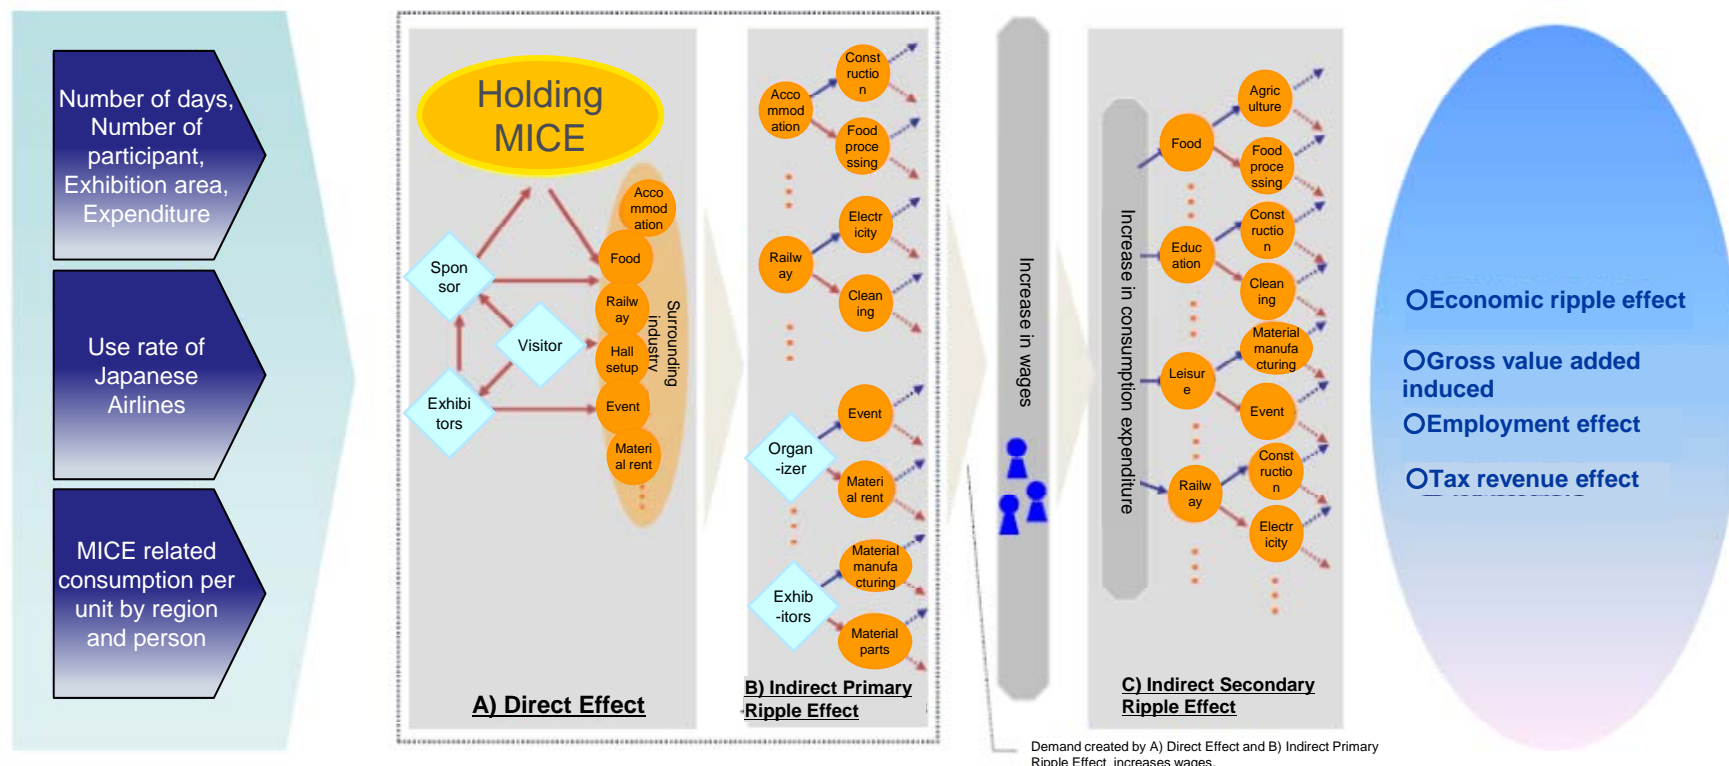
Number of days, Number of participant, Exhibition area, Expenditure

Use rate of Japanese Airlines

MICE related consumption per unit by region and person

Holding MICE

Spon sor

Visitor

Exhibi tors

Acco mmod ation

Food

Railw ay

Hall setup

Event

Materi al rent

Surrounding industry

A) Direct Effect

Acco mmod ation

Const ructio n

Food proce ssing

Railw ay

Electr icity

Clean ing

Organ -izer

Event

Materi al rent

Exhib -itors

Material manufa cturing

Material parts

B) Indirect Primary Ripple Effect

Increase in wages

Increase in consumption expenditure

Food

Agric ulture

Food proce ssing

Educ ation

Const ructio n

Clean ing

Leisur e

Material manufa cturing

Event

Railw ay

Const ructio n

Electr icity

C) Indirect Secondary Ripple Effect

Demand created by A) Direct Effect and B) Indirect Primary Ripple Effect increases wages.

○Economic ripple effect

○Gross value added induced

○Employment effect

○Tax revenue effect